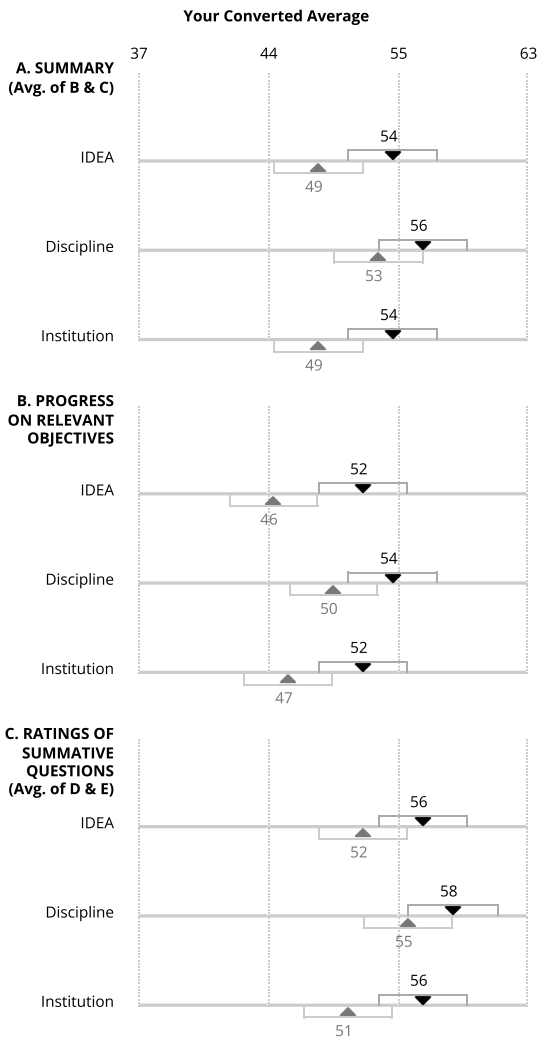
Your Converted Average

37 44 55 63

A. SUMMARY (Avg. of B & C)

IDEA 54 49

Discipline 56 53

Institution 54 49

B. PROGRESS ON RELEVANT OBJECTIVES

IDEA 52 46

Discipline 54 50

Institution 52 47

C. RATINGS OF SUMMATIVE QUESTIONS (Avg. of D & E)

IDEA 56 52

Discipline 58 55

Institution 56 51